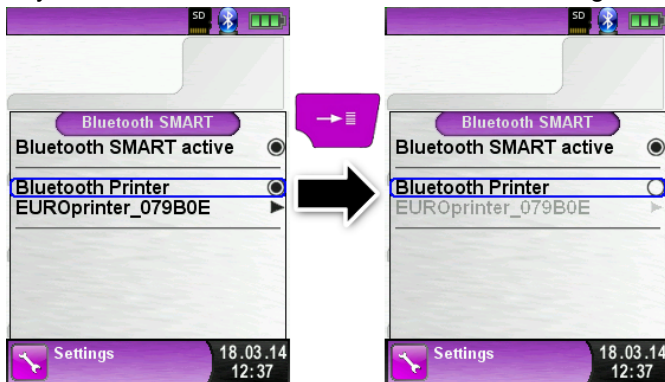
SD

Bluetooth SMART
Bluetooth SMART active
Bluetooth Printer
EUROprinter_079B0E

Settings 18.03.14 12:37

SD

Bluetooth SMART
Bluetooth SMART active
Bluetooth Printer
EUROprinter_079B0E

Settings 18.03.14 12:37